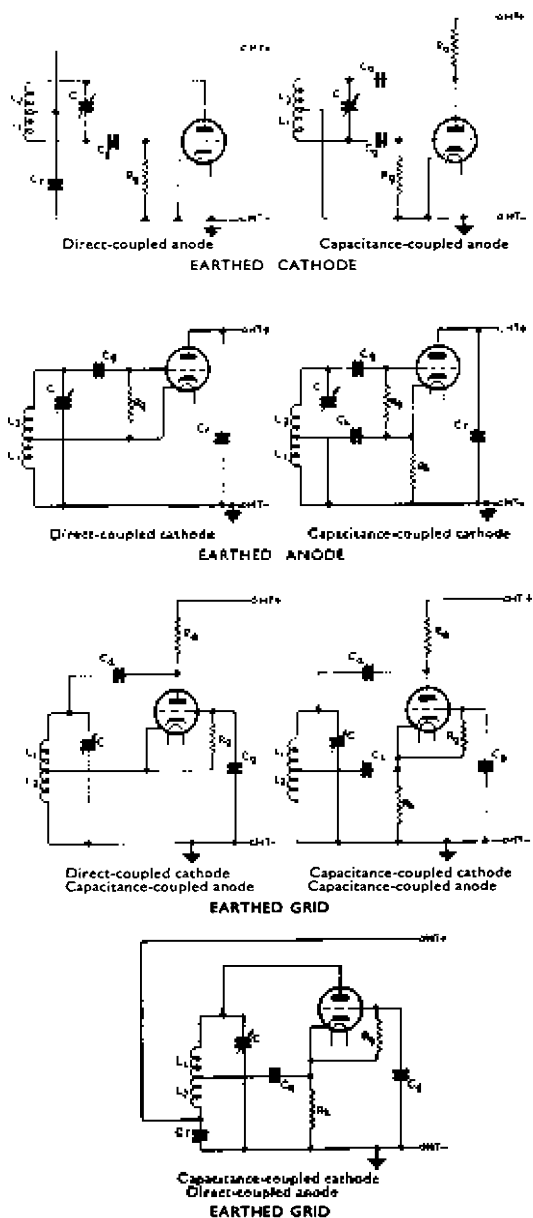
H.T+
C
$C_g$
$R_g$
$C_T$
H.T-
Direct-coupled anode

H.T+
$R_a$
$C_a$
$L_2$
$L_1$
C
$C_g$
$R_g$
H.T-
Capacitance-coupled anode

EARTHED CATHODE

H.T+
$C_g$
C
$L_2$
$L_1$
$R_g$
$C_T$
H.T-
Direct-coupled cathode

H.T+
$C_g$
C
$L_2$
$L_1$
$C_k$
$R_g$
$R_k$
$C_T$
H.T-
Capacitance-coupled cathode

EARTHED ANODE

H.T+
$R_a$
$C_a$
$L_1$
$L_2$
C
$R_g$
$C_g$
H.T-
Direct-coupled cathode
Capacitance-coupled anode

H.T +
$R_a$
$C_a$
$L_1$
$L_2$
C
$C_k$
$R_g$
$R_k$
$C_g$
H.T-
Capacitance-coupled cathode
Capacitance-coupled anode

EARTHED GRID

H.T+
C
$L_1$
$L_2$
$C_T$
$C_k$
$R_k$
$R_g$
$C_g$
H.T-
Capacitance-coupled cathode
Direct-coupled anode
EARTHED GRID